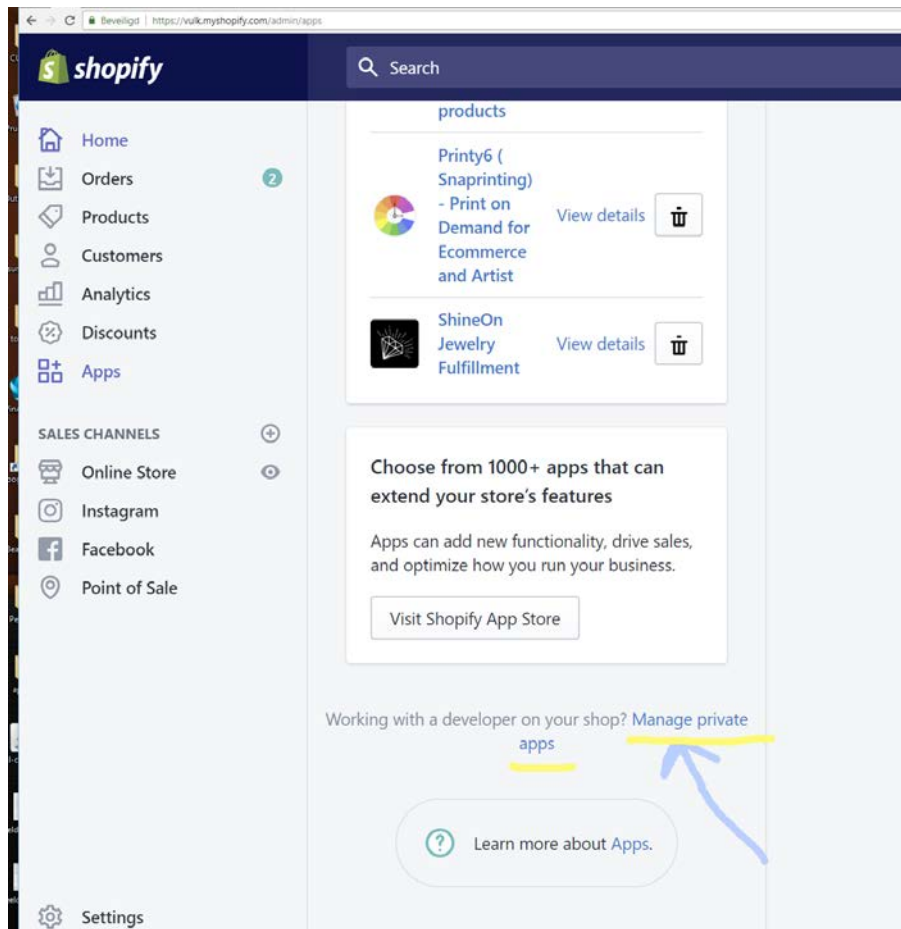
Beveiligd | https://vulk.myshopify.com/admin/apps

shopify

Search

Home
Orders 2
Products
Customers
Analytics
Discounts
Apps

SALES CHANNELS
Online Store
Instagram
Facebook
Point of Sale

Settings

products

Printy6 ( Snaprinting) - Print on Demand for Ecommerce and Artist
View details

ShineOn Jewelry Fulfillment
View details

Choose from 1000+ apps that can extend your store's features

Apps can add new functionality, drive sales, and optimize how you run your business.

Visit Shopify App Store

Working with a developer on your shop? Manage private apps

Learn more about Apps.